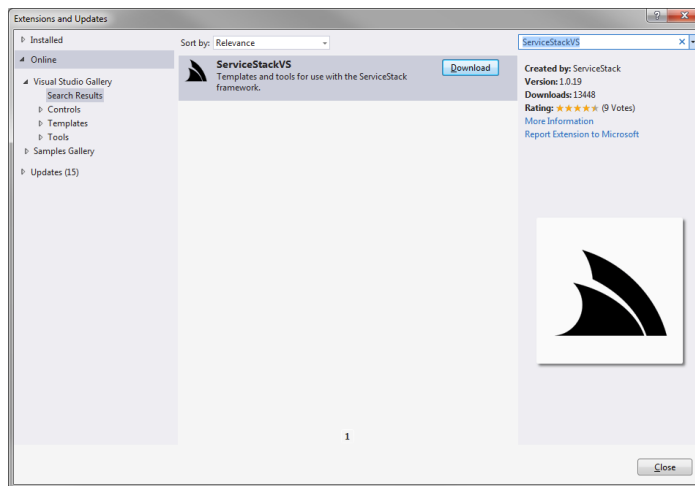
Extensions and Updates

? ×

▷ Installed

◢ Online

◢ Visual Studio Gallery

Search Results

▷ Controls

▷ Templates

▷ Tools

▷ Samples Gallery

▷ Updates (15)

Sort by: Relevance

ServiceStackVS ×

ServiceStackVS

Templates and tools for use with the ServiceStack framework.

Download

Created by: ServiceStack

Version: 1.0.19

Downloads: 13448

Rating: ★★★★★ (9 Votes)

More Information

Report Extension to Microsoft

1

Close